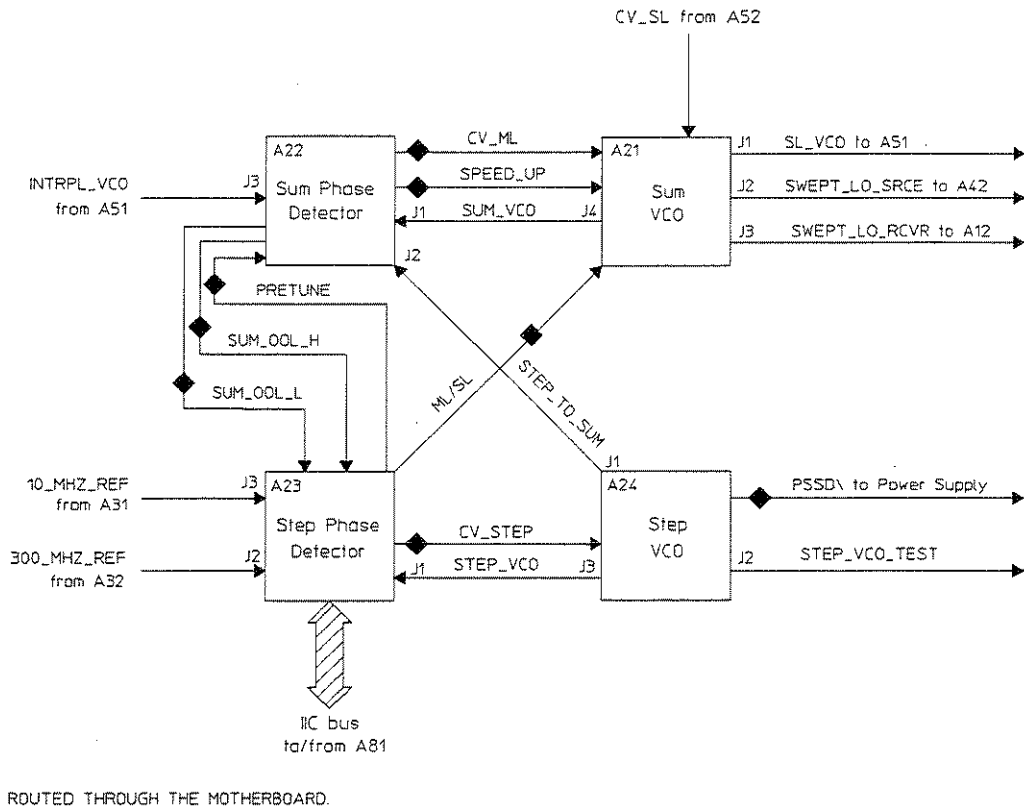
CV_SL from A52

A22
Sum Phase
Detector

INTRPL_VCO
from A51

J3

CV_ML

SPEED_UP

J1 SUM_VCO J4

A21
Sum
VCO

J1 SL_VCO to A51

J2 SWEPT_LO_SRCE to A42

J3 SWEPT_LO_RCVR to A12

J2

PRETUNE

SUM_OOL_H

SUM_OOL_L

ML/SL

STEP_TO_SUM

J1

10_MHZ_REF
from A31

J3

A23
Step Phase
Detector

300_MHZ_REF
from A32

J2

CV_STEP

J1 STEP_VCO J3

A24
Step
VCO

PSSD\ to Power Supply

J2 STEP_VCO_TEST

IIC bus
to/from A81

ROUTED THROUGH THE MOTHERBOARD.